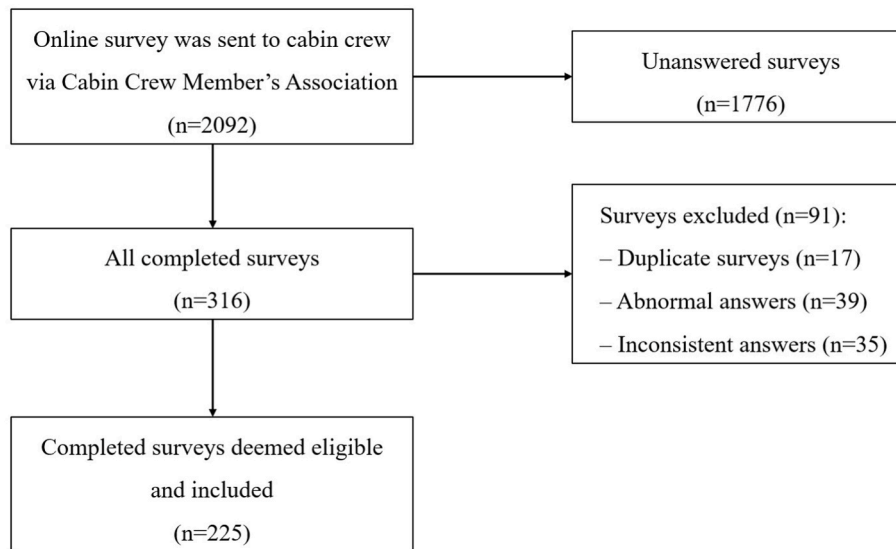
Online survey was sent to cabin crew via Cabin Crew Member's Association (n=2092)

Unanswered surveys (n=1776)

All completed surveys (n=316)

Surveys excluded (n=91):
– Duplicate surveys (n=17)
– Abnormal answers (n=39)
– Inconsistent answers (n=35)

Completed surveys deemed eligible and included (n=225)